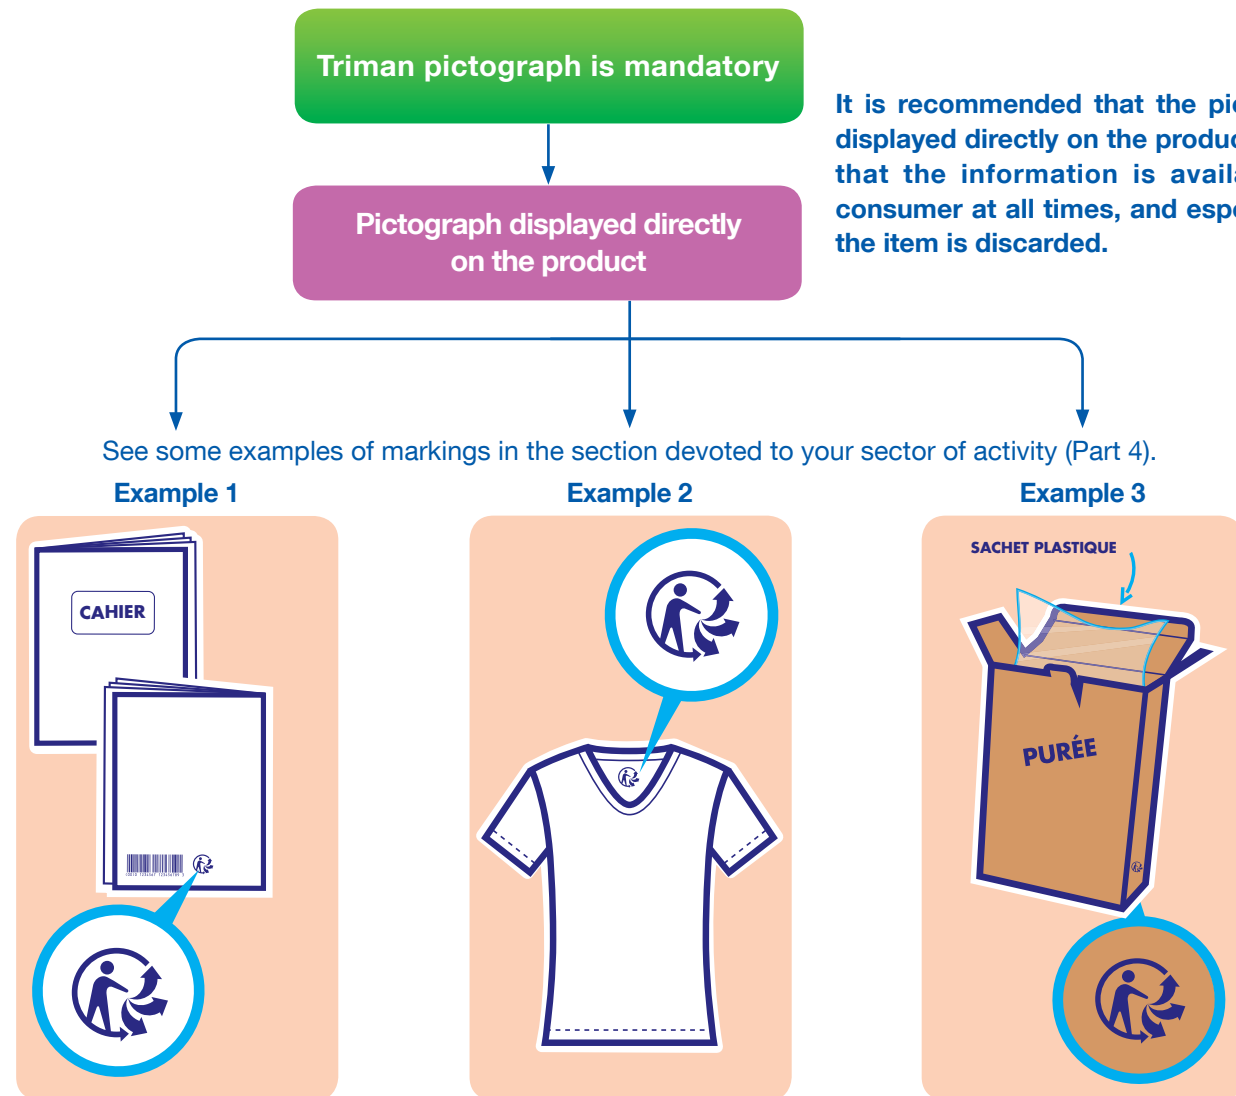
Triman pictograph is mandatory

It is recommended that the pi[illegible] displayed directly on the produc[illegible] that the information is avail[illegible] consumer at all times, and espe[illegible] the item is discarded.

Pictograph displayed directly on the product

See some examples of markings in the section devoted to your sector of activity (Part 4).

Example 1

CAHIER

Example 2

Example 3

SACHET PLASTIQUE

PURÉE